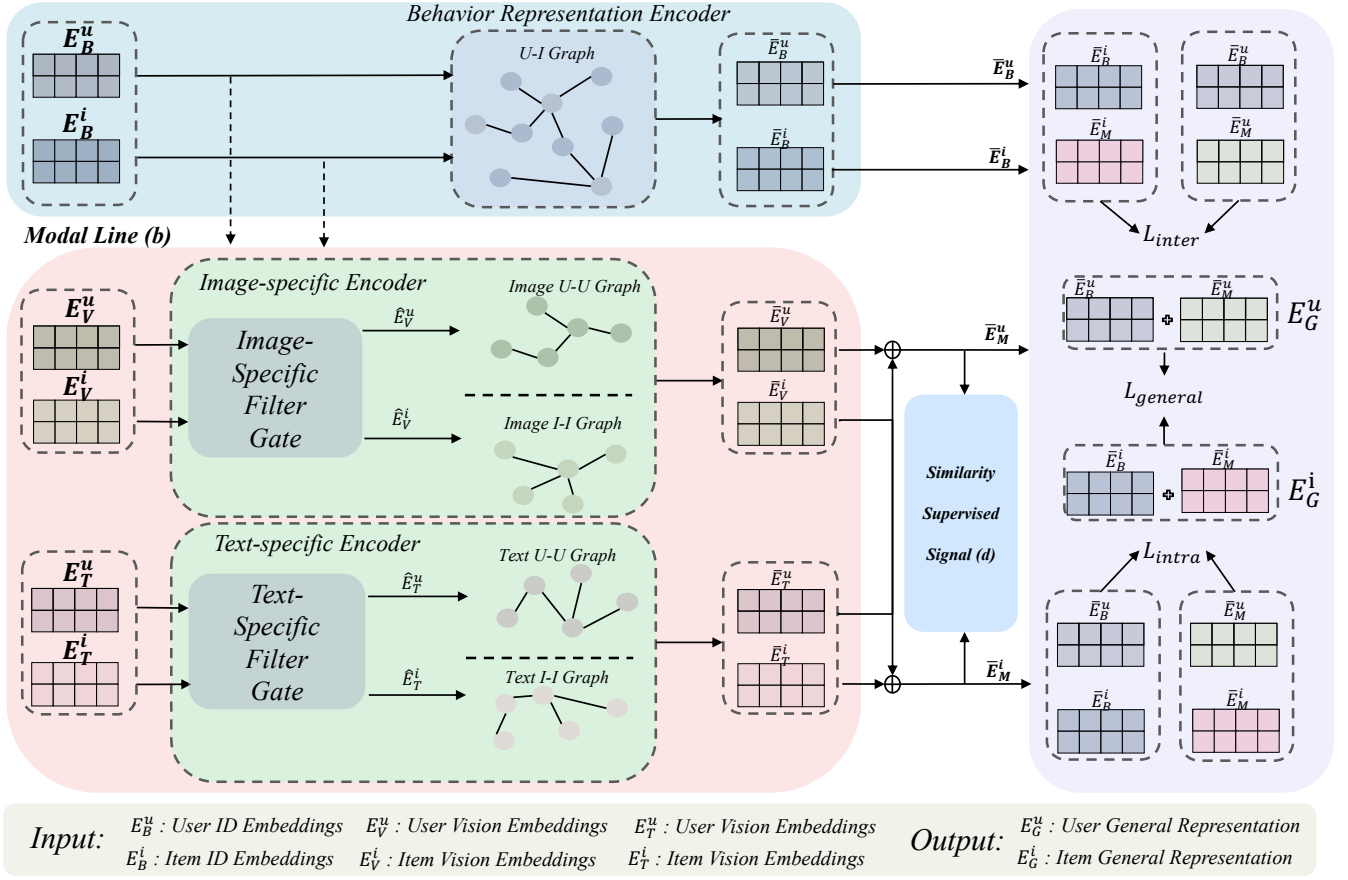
Behavior Representation Encoder

$E_B^u$

$E_B^i$

U-I Graph

$\bar{E}_B^u$

$\bar{E}_B^i$

$\bar{E}_B^u$

$\bar{E}_B^i$

$\bar{E}_B^i$

$\bar{E}_M^i$

$\bar{E}_B^u$

$\bar{E}_M^u$

$L_{inter}$

Modal Line (b)

Image-specific Encoder

$E_V^u$

$E_V^i$

Image-Specific Filter Gate

$\hat{E}_V^u$

$\hat{E}_V^i$

Image U-U Graph

Image I-I Graph

$\bar{E}_V^u$

$\bar{E}_V^i$

$\bar{E}_M^u$

$\bar{E}_B^u$ + $\bar{E}_M^u$ $E_G^u$

$L_{general}$

$\bar{E}_B^i$ + $\bar{E}_M^i$ $E_G^i$

Similarity Supervised Signal (d)

Text-specific Encoder

$E_T^u$

$E_T^i$

Text-Specific Filter Gate

$\hat{E}_T^u$

$\hat{E}_T^i$

Text U-U Graph

Text I-I Graph

$\bar{E}_T^u$

$\bar{E}_T^i$

$\bar{E}_M^i$

$L_{intra}$

$\bar{E}_B^u$

$\bar{E}_B^i$

$\bar{E}_M^u$

$\bar{E}_M^i$

Input: $E_B^u$ : User ID Embeddings $E_B^i$ : Item ID Embeddings $E_V^u$ : User Vision Embeddings $E_V^i$ : Item Vision Embeddings $E_T^u$ : User Vision Embeddings $E_T^i$ : Item Vision Embeddings

Output: $E_G^u$ : User General Representation $E_G^i$ : Item General Representation